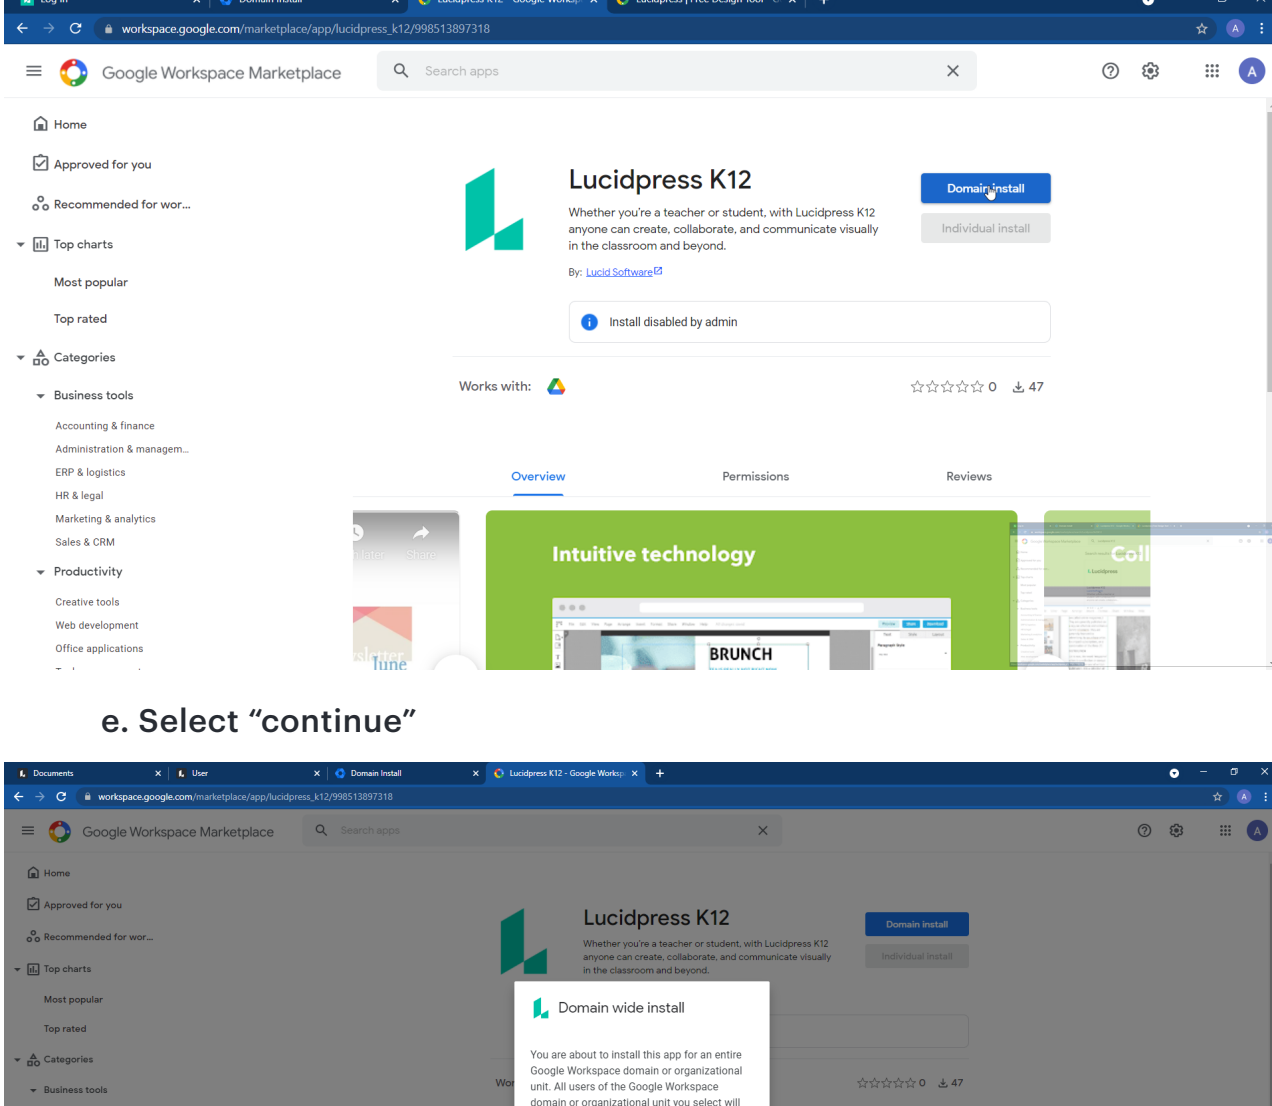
workspace.google.com/marketplace/app/lucidpress_k12/998513897318

Google Workspace Marketplace

Search apps

Home

Approved for you

Recommended for wor...

Top charts

Most popular

Top rated

Categories

Business tools

Accounting & finance

Administration & managem...

ERP & logistics

HR & legal

Marketing & analytics

Sales & CRM

Productivity

Creative tools

Web development

Office applications

Lucidpress K12

Whether you're a teacher or student, with Lucidpress K12 anyone can create, collaborate, and communicate visually in the classroom and beyond.

By: Lucid Software

Domain install

Individual install

Install disabled by admin

Works with:

0 47

Overview

Permissions

Reviews

Intuitive technology

BRUNCH

e. Select "continue"

Documents

User

Domain Install

Lucidpress K12 - Google Worksp

workspace.google.com/marketplace/app/lucidpress_k12/998513897318

Google Workspace Marketplace

Search apps

Home

Approved for you

Recommended for wor...

Top charts

Most popular

Top rated

Categories

Business tools

Lucidpress K12

Whether you're a teacher or student, with Lucidpress K12 anyone can create, collaborate, and communicate visually in the classroom and beyond.

Domain install

Individual install

Domain wide install

You are about to install this app for an entire Google Workspace domain or organizational unit. All users of the Google Workspace domain or organizational unit you select will

0 47